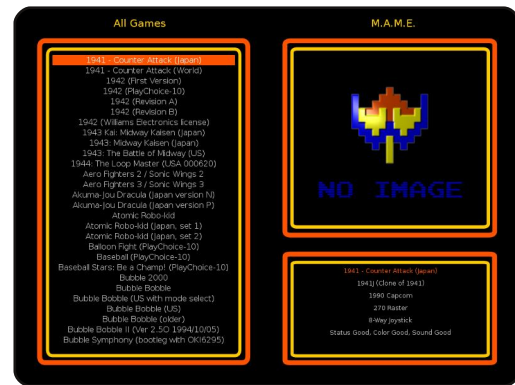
All Games

1941 - Counter Attack (Japan)
1941 - Counter Attack (World)
1942 (First Version)
1942 (PlayChoice-10)
1942 (Revision A)
1942 (Revision B)
1942 (Williams Electronics license)
1943 Kai: Midway Kaisen (Japan)
1943: Midway Kaisen (Japan)
1943: The Battle of Midway (US)
1944: The Loop Master (USA 000620)
Aero Fighters 2 / Sonic Wings 2
Aero Fighters 3 / Sonic Wings 3
Akuma-Jou Dracula (Japan version N)
Akuma-Jou Dracula (Japan version P)
Atomic Robo-kid
Atomic Robo-kid (Japan, set 1)
Atomic Robo-kid (Japan, set 2)
Balloon Fight (PlayChoice-10)
Baseball (PlayChoice-10)
Baseball Stars: Be a Champ! (PlayChoice-10)
Bubble 2000
Bubble Bobble
Bubble Bobble (US with mode select)
Bubble Bobble (US)
Bubble Bobble (older)
Bubble Bobble II (Ver 2.5O 1994/10/05)
Bubble Symphony (bootleg with OKI6295)

M.A.M.E.

NO IMAGE

1941 - Counter Attack (Japan)
1941j (Clone of 1941)
1990 Capcom
270 Raster
8-Way Joystick
Status Good, Color Good, Sound Good